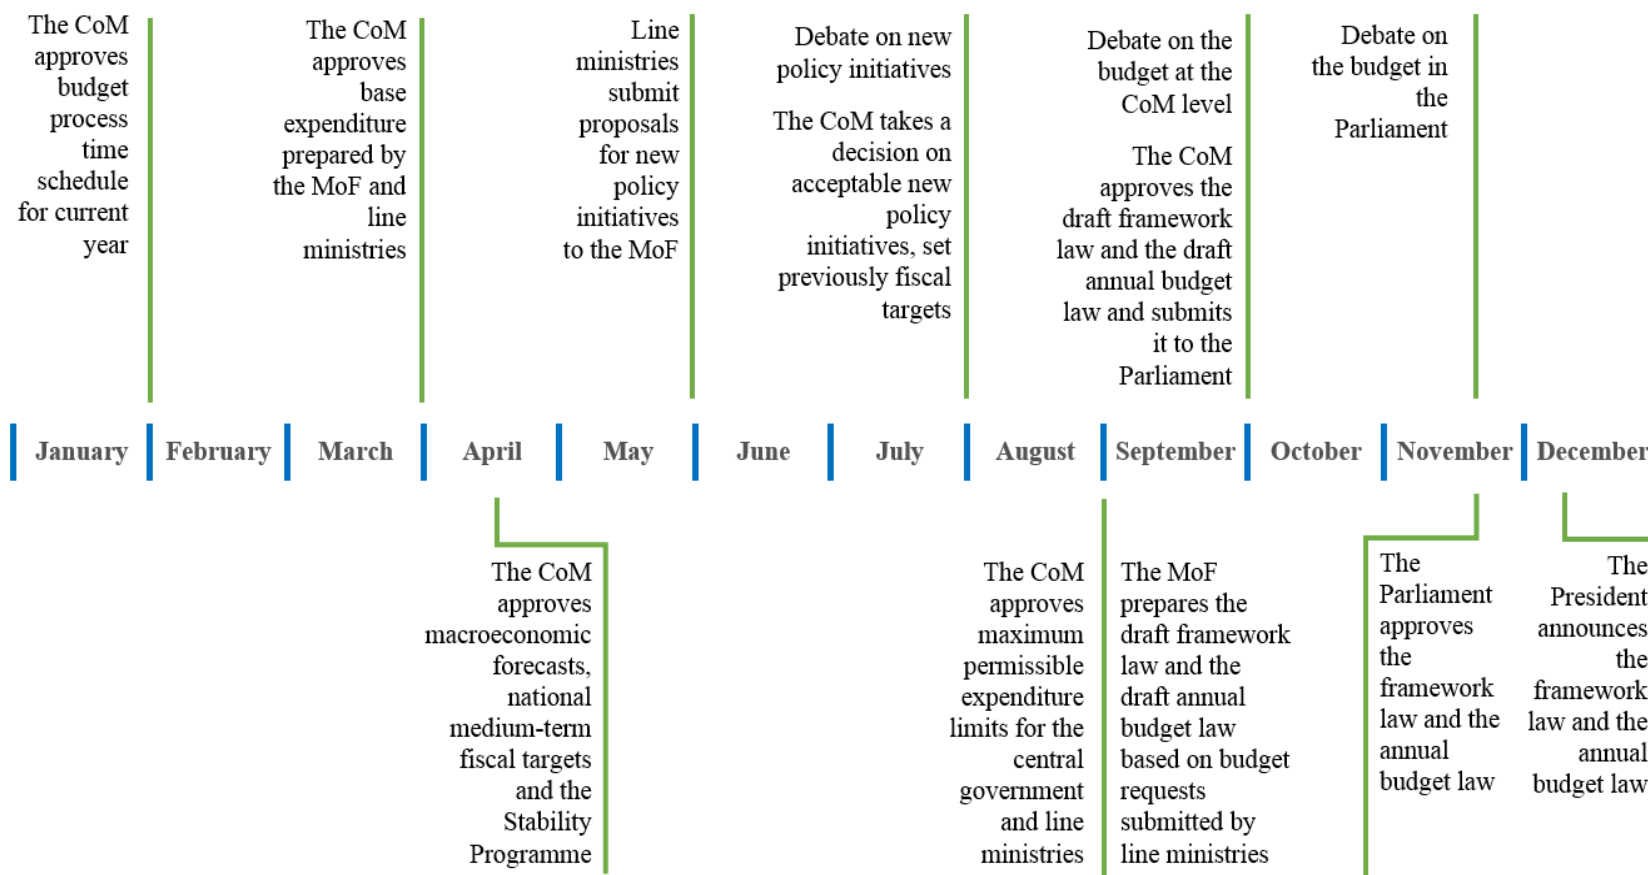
The CoM approves budget process time schedule for current year

The CoM approves base expenditure prepared by the MoF and line ministries

Line ministries submit proposals for new policy initiatives to the MoF

Debate on new policy initiatives

The CoM takes a decision on acceptable new policy initiatives, set previously fiscal targets

Debate on the budget at the CoM level

The CoM approves the draft framework law and the draft annual budget law and submits it to the Parliament

Debate on the budget in the Parliament

January | February | March | April | May | June | July | August | September | October | November | December

The CoM approves macroeconomic forecasts, national medium-term fiscal targets and the Stability Programme

The CoM approves maximum permissible expenditure limits for the central government and line ministries

The MoF prepares the draft framework law and the draft annual budget law based on budget requests submitted by line ministries

The Parliament approves the framework law and the annual budget law

The President announces the framework law and the annual budget law